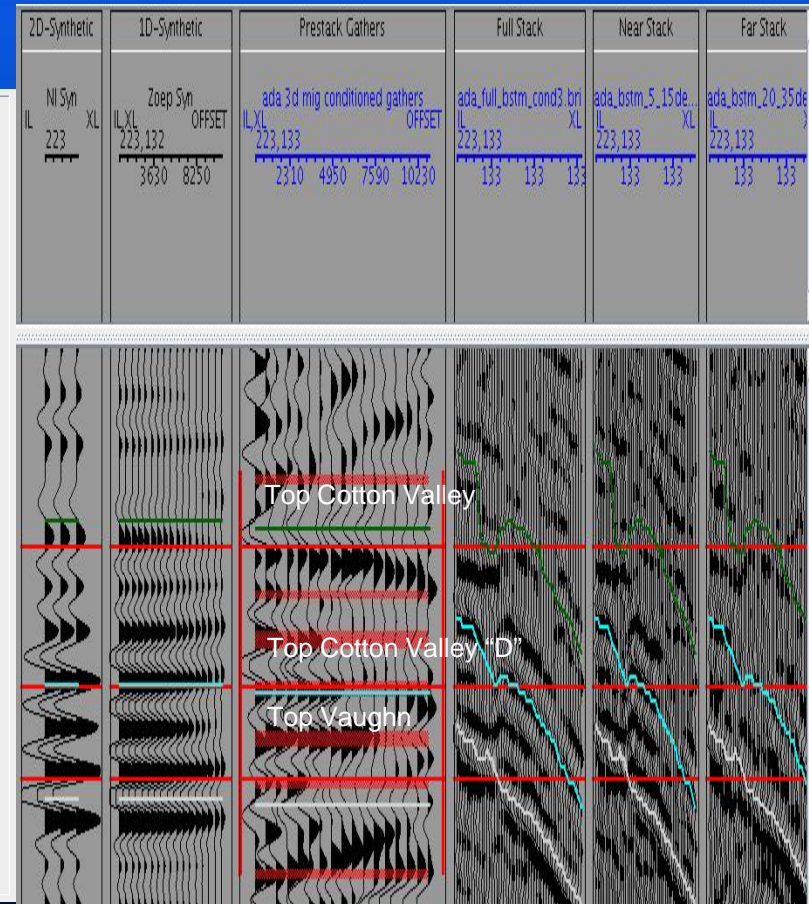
2D-Synthetic

NI Syn
IL XL
223

1D-Synthetic

Zoep Syn
IL,XL OFFSET
223,132
3630 8250

Prestack Gathers

ada 3d mig conditioned gathers
IL,XL OFFSET
223,133
2310 4950 7590 10230

Full Stack

ada_full_bstm_cond3.bri
IL XL
223,133
133 133 13

Near Stack

ada_bstm_5_15de...
IL XL
223,133
133 133

Far Stack

ada_bstm_20_35de
IL
223,133
133 133

Top Cotton Valley

Top Cotton Valley "D"

Top Vaughn